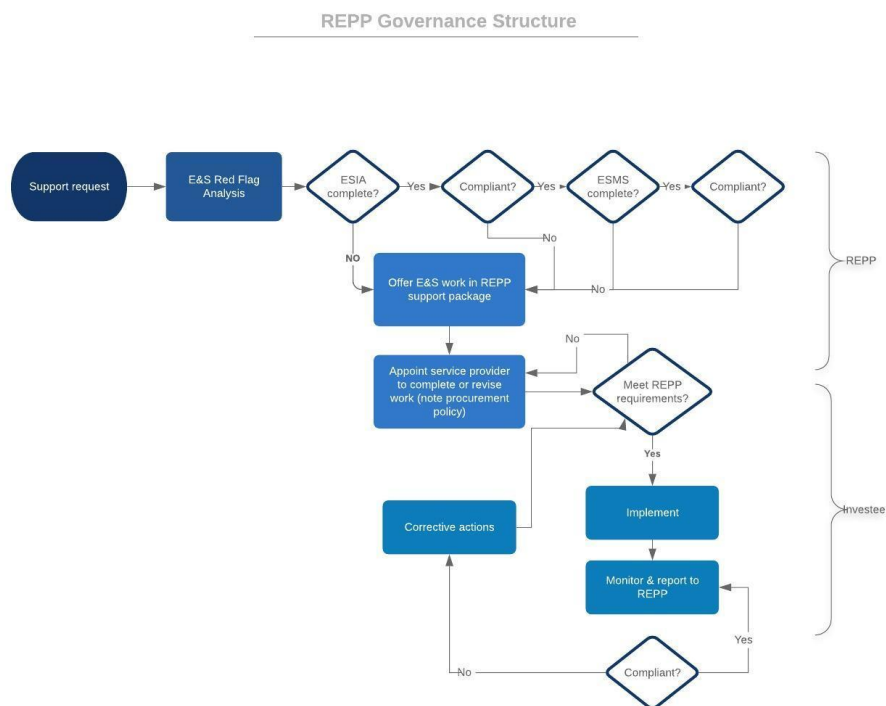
REPP Governance Structure

Support request

E&S Red Flag Analysis

ESIA complete?

Yes

Compliant?

Yes

ESMS complete?

Yes

Compliant?

NO

No

Offer E&S work in REPP support package

No

REPP

No

Appoint service provider to complete or revise work (note procurement policy)

Meet REPP requirements?

Yes

Investee

Corrective actions

Implement

Monitor & report to REPP

Yes

No

Compliant?